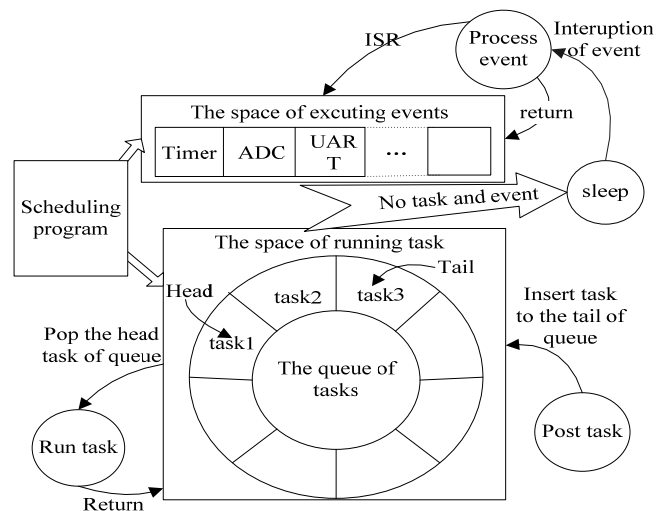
ISR

Process event

Interuption of event

return

The space of excuting events

Timer

ADC

UAR T

...

Scheduling program

No task and event

sleep

The space of running task

Tail

Head

task2

task3

task1

Insert task to the tail of queue

Pop the head task of queue

The queue of tasks

Run task

Post task

Return